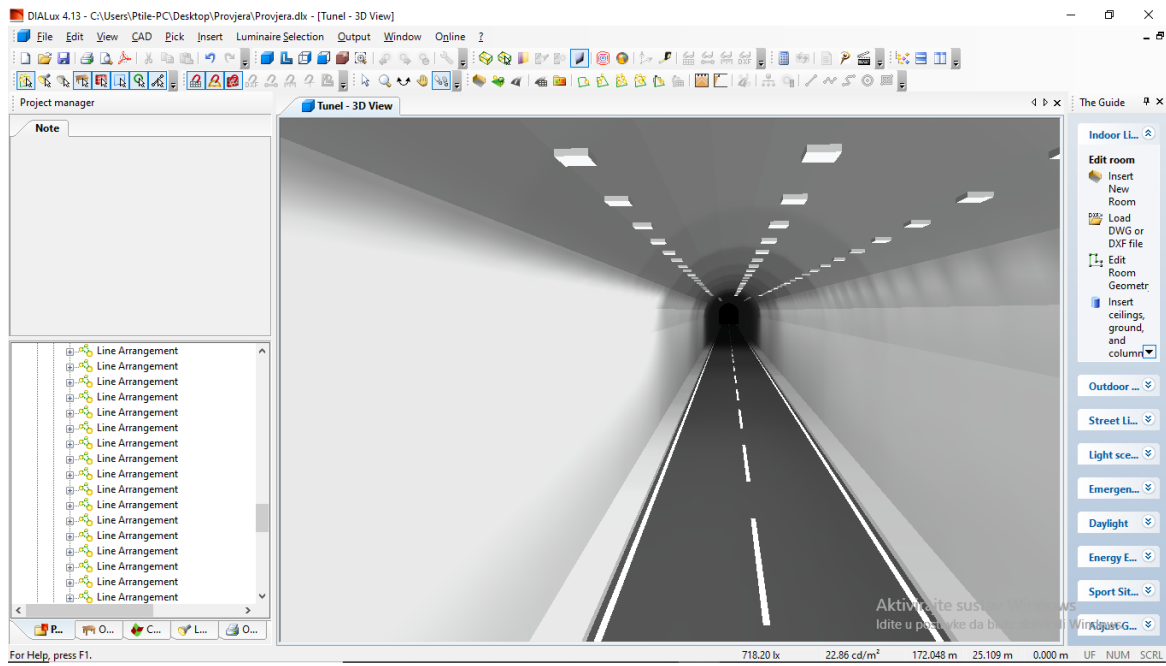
DIALux 4.13 - C:\Users\Ptile-PC\Desktop\Provjera\Provjera.dlx - [Tunel - 3D View]

File Edit View CAD Pick Insert Luminaire Selection Output Window Online ?

Project manager

Note

Line Arrangement
Line Arrangement
Line Arrangement
Line Arrangement
Line Arrangement
Line Arrangement
Line Arrangement
Line Arrangement
Line Arrangement
Line Arrangement
Line Arrangement
Line Arrangement
Line Arrangement
Line Arrangement
Line Arrangement
Line Arrangement
Line Arrangement

P... O... C... L... O...

Tunel - 3D View

The Guide

Indoor Li...

Edit room

Insert New Room

Load DWG or DXF file

Edit Room Geometr

Insert ceilings, ground, and column

Outdoor ...

Street Li...

Light sce...

Emergen...

Daylight

Energy E...

Sport Sit...

Adjust G...

Aktivirajte sustav Windows
Idite u postavke da biste aktivirali Windows.

For Help, press F1.

718.20 lx 22.86 cd/m² 172.048 m 25.109 m 0.000 m UF NUM SCRL